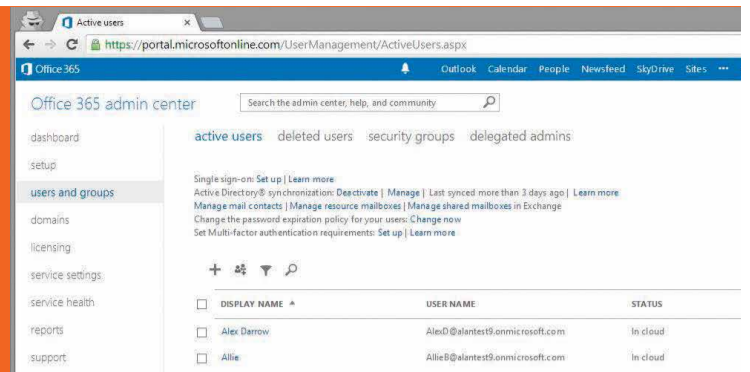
Active users

https://portal.microsoftonline.com/UserManagement/ActiveUsers.aspx

Office 365

Outlook Calendar People Newsfeed SkyDrive Sites ···

Office 365 admin center

Search the admin center, help, and community

dashboard
setup
users and groups
domains
licensing
service settings
service health
reports
support

active users deleted users security groups delegated admins

Single sign-on: Set up | Learn more
Active Directory® synchronization: Deactivate | Manage | Last synced more than 3 days ago | Learn more
Manage mail contacts | Manage resource mailboxes | Manage shared mailboxes in Exchange
Change the password expiration policy for your users: Change now
Set Multi-factor authentication requirements: Set up | Learn more

| | DISPLAY NAME ▲ | USER NAME | STATUS |
|---|---|---|---|
| | Alex Darrow | AlexD@alantest9.onmicrosoft.com | In cloud |
| | Allie | AllieB@alantest9.onmicrosoft.com | In cloud |